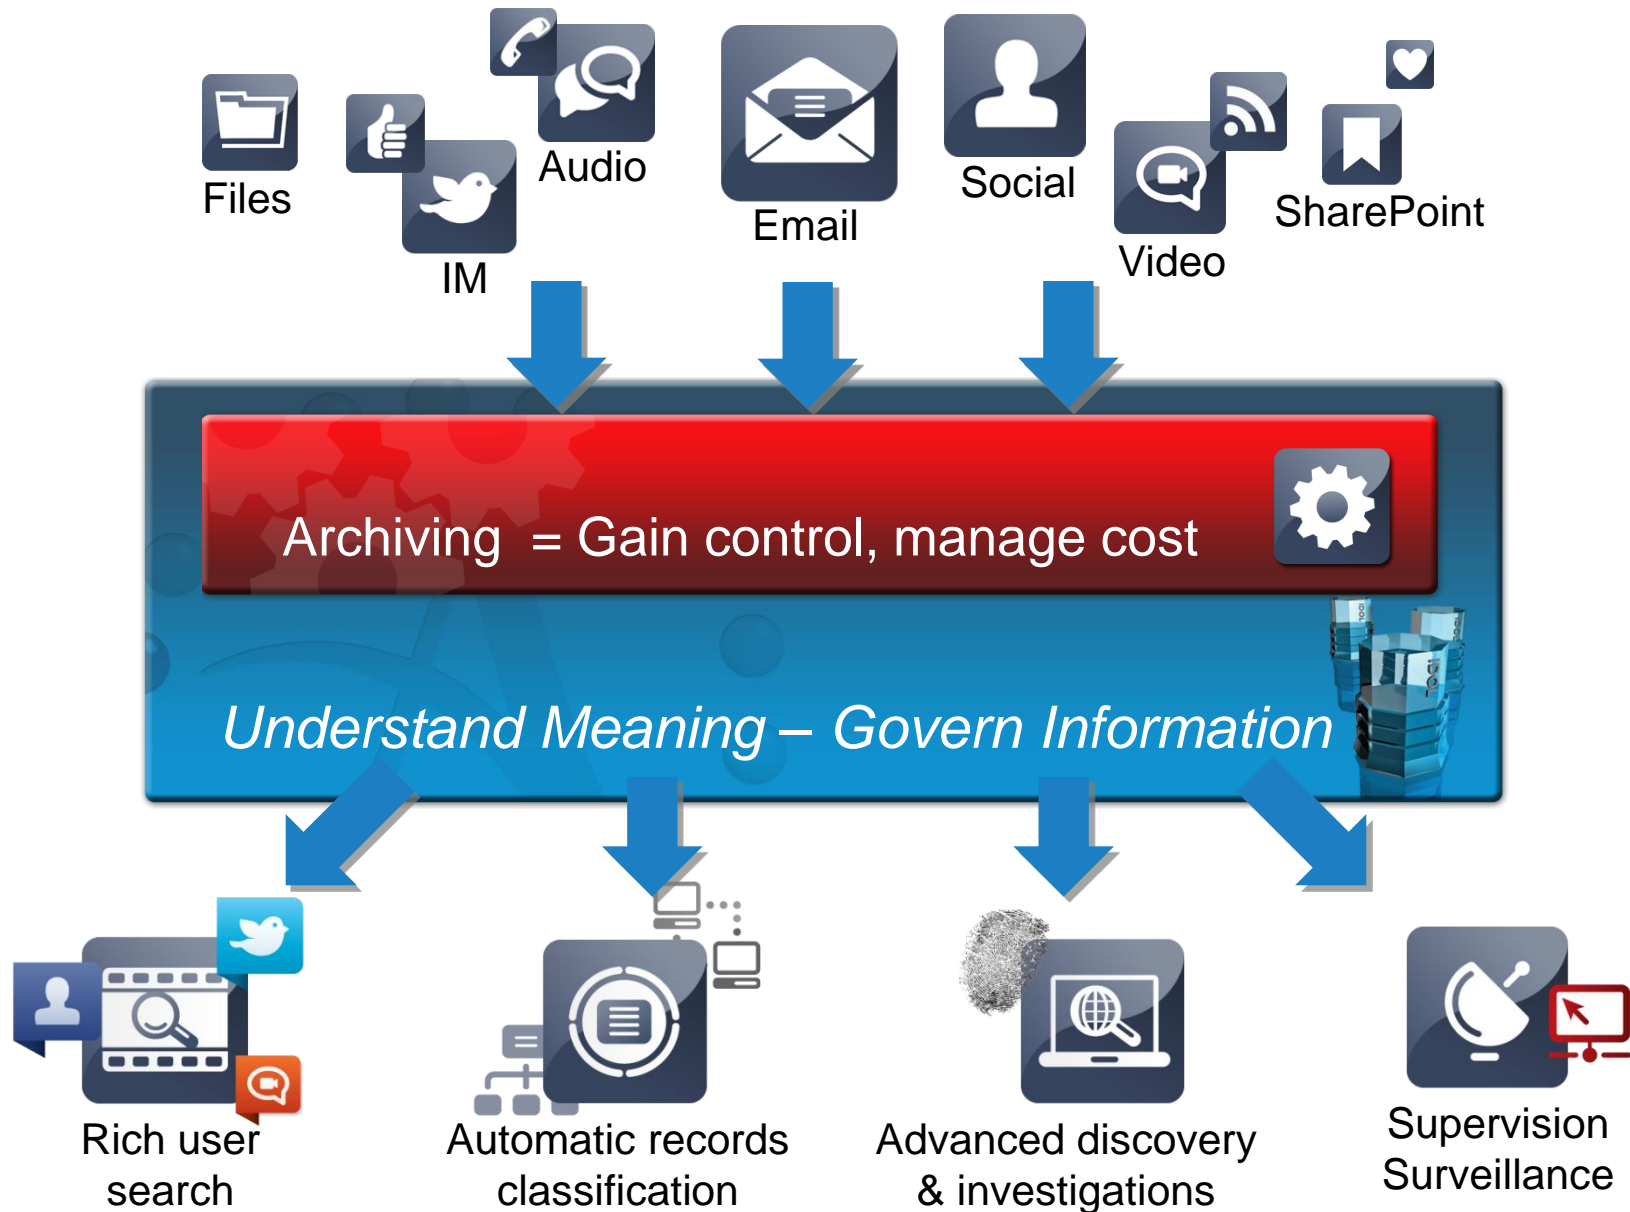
Files

IM

Audio

Email

Social

Video

SharePoint

Archiving = Gain control, manage cost

Understand Meaning – Govern Information

Rich user search

Automatic records classification

Advanced discovery & investigations

Supervision Surveillance